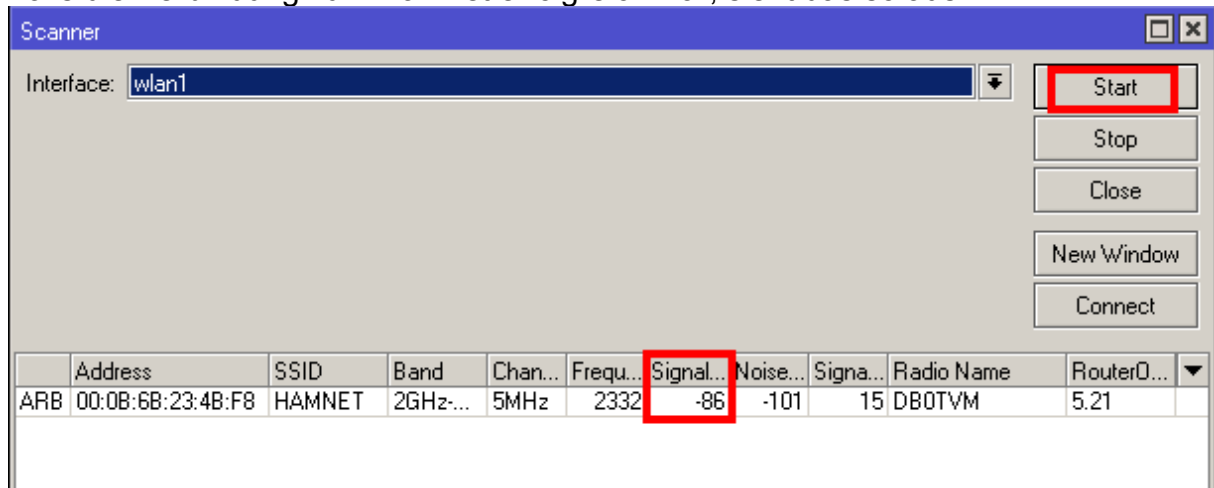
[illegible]

Scanner

Interface: wlan1

Start

Stop

Close

New Window

Connect

| | Address | SSID | Band | Chan... | Frequ... | Signal... | Noise... | Signa... | Radio Name | RouterO... |
|---|---|---|---|---|---|---|---|---|---|---|
| ARB | 00:0B:6B:23:4B:F8 | HAMNET | 2GHz-... | 5MHz | 2332 | -86 | -101 | 15 | DB0TVM | 5.21 |